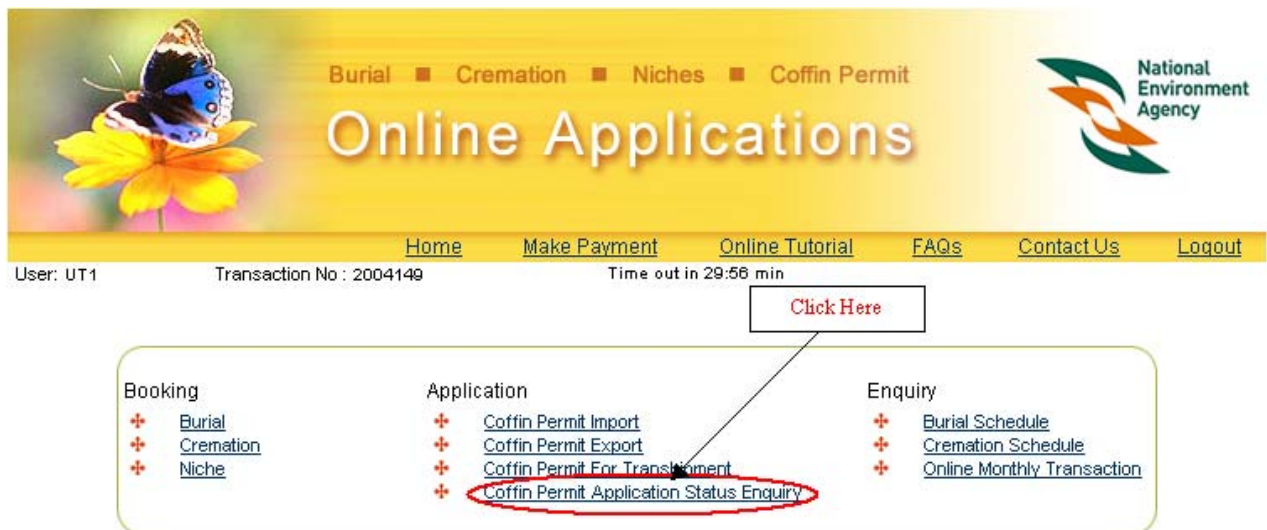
Burial ■ Cremation ■ Niches ■ Coffin Permit

Online Applications

National Environment Agency

Home Make Payment Online Tutorial FAQs Contact Us Logout

User: UT1 Transaction No : 2004149 Time out in 29:56 min

Click Here

Booking
Burial
Cremation
Niche

Application
Coffin Permit Import
Coffin Permit Export
Coffin Permit For Transhipment
Coffin Permit Application Status Enquiry

Enquiry
Burial Schedule
Cremation Schedule
Online Monthly Transaction